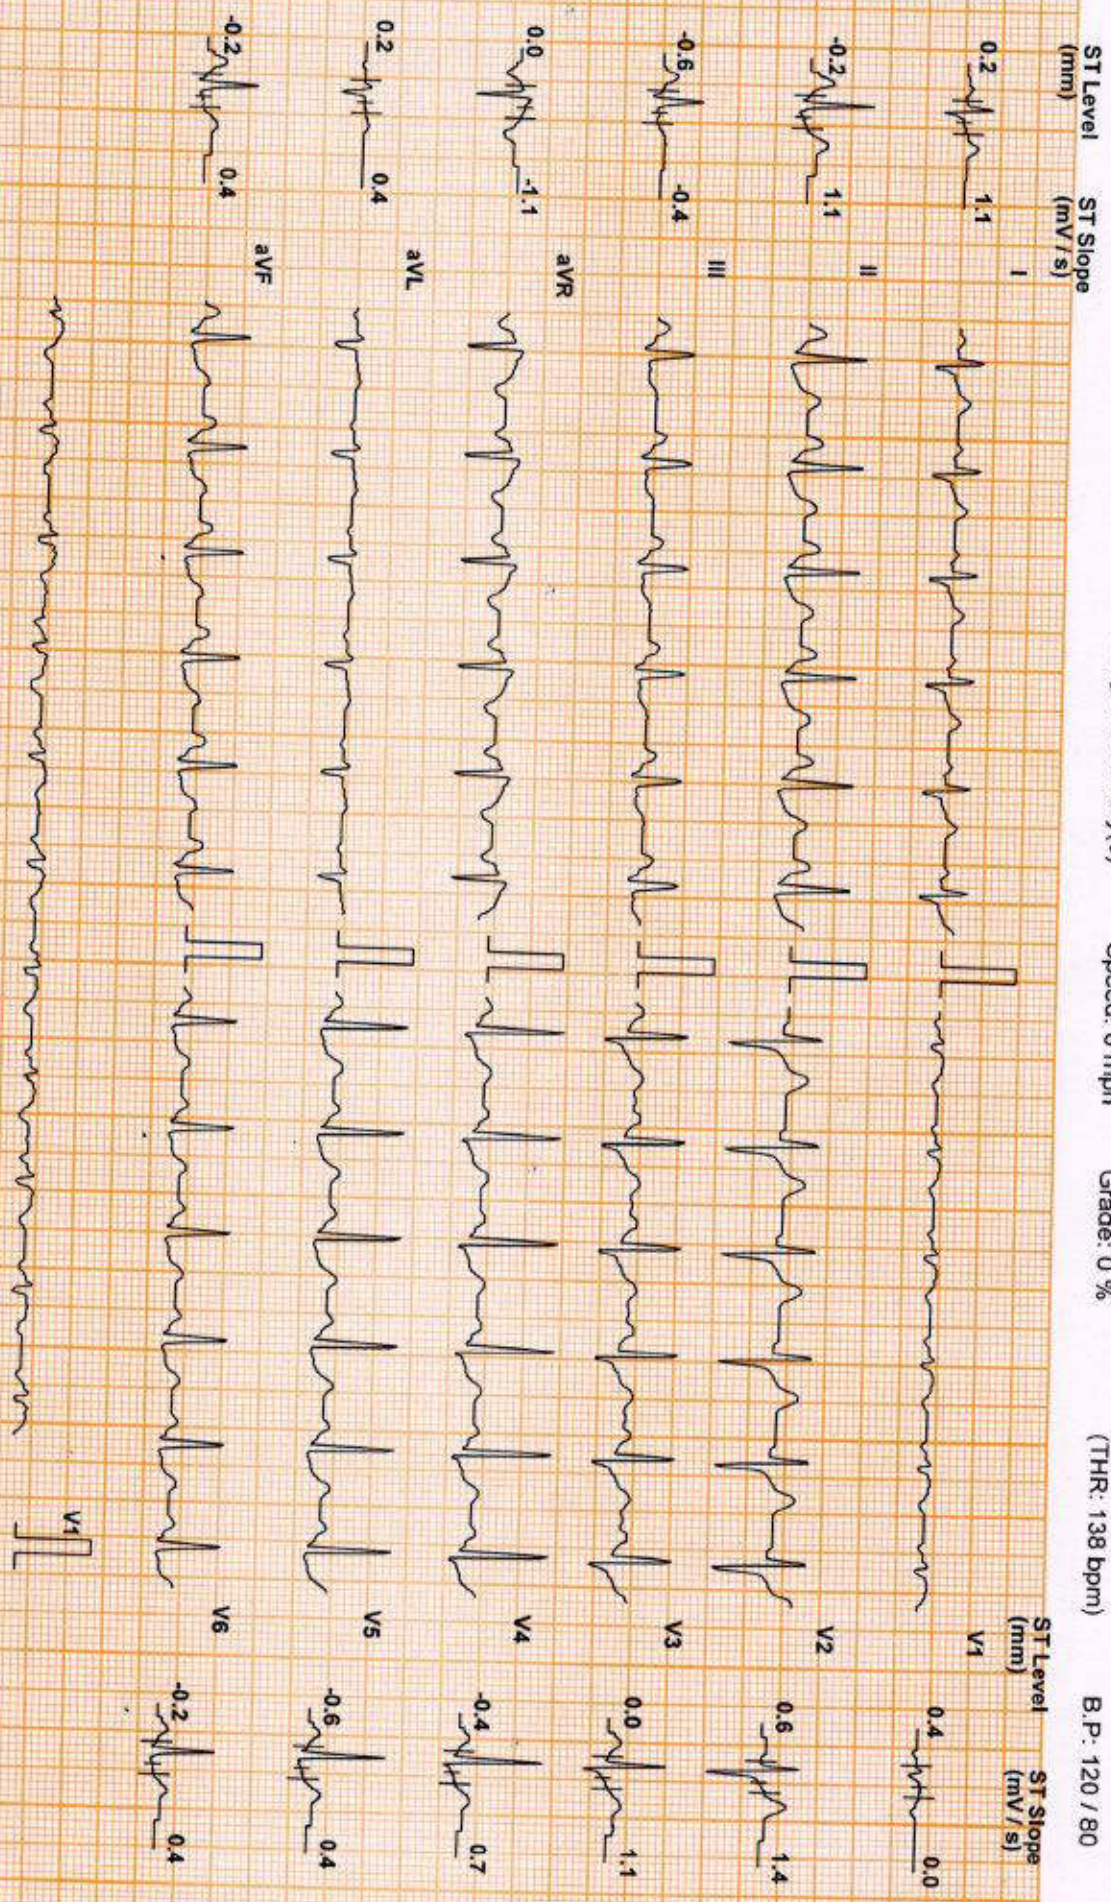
ST Level (mm)
ST Slope (mV / s)
0.2 1.1 I
-0.2 1.1 II
-0.6 -0.4 III
0.0 -1.1 aVR
0.2 0.4 aVL
-0.2 0.4 aVF
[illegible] (%) Speed: 0 mph Grade: 0 % (THR: 138 bpm) B.P: 120 / 80
ST Level (mm)
ST Slope (mV / s)
V1 0.4 0.0
V2 0.6 1.4
V3 0.0 1.1
V4 -0.4 0.7
V5 -0.6 0.4
V6 -0.2 0.4
V1